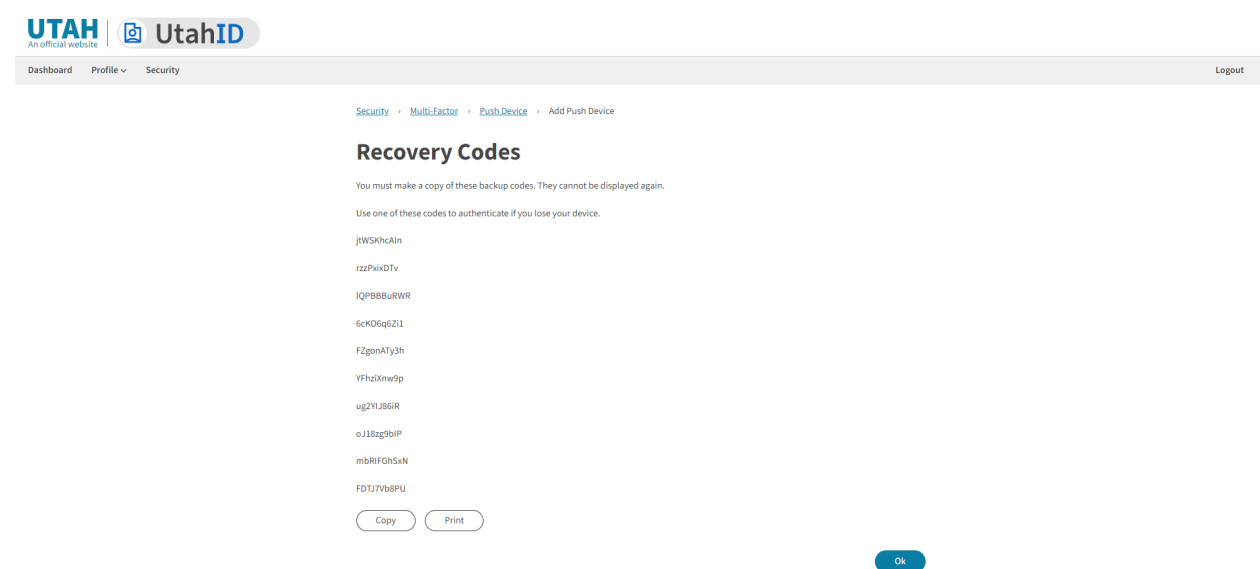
UTAH
An official website

UtahID

Dashboard Profile Security

Logout

Security › Multi-Factor › Push Device › Add Push Device

Recovery Codes

You must make a copy of these backup codes. They cannot be displayed again.

Use one of these codes to authenticate if you lose your device.

jtWSKhcAIn

rzzPxixDTv

lQPBBBuRWR

6cKO6q6Zi1

FZgonATy3h

YFhziXnw9p

ug2YIJ86iR

oJ18zg9bIP

mbRIFGhSxN

FDTJ7Vb8PU

Copy Print

Ok